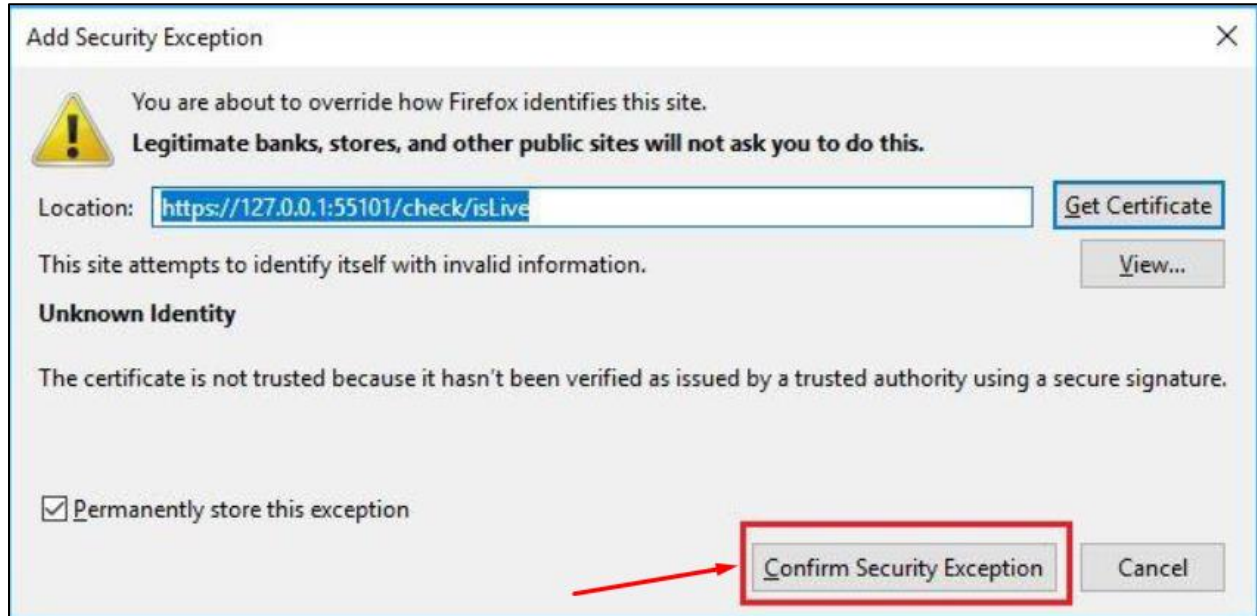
Add Security Exception

×

You are about to override how Firefox identifies this site.

**Legitimate banks, stores, and other public sites will not ask you to do this.**

Location: https://127.0.0.1:55101/check/isLive

Get Certificate

This site attempts to identify itself with invalid information.

View...

**Unknown Identity**

The certificate is not trusted because it hasn't been verified as issued by a trusted authority using a secure signature.

☑ Permanently store this exception

Confirm Security Exception

Cancel